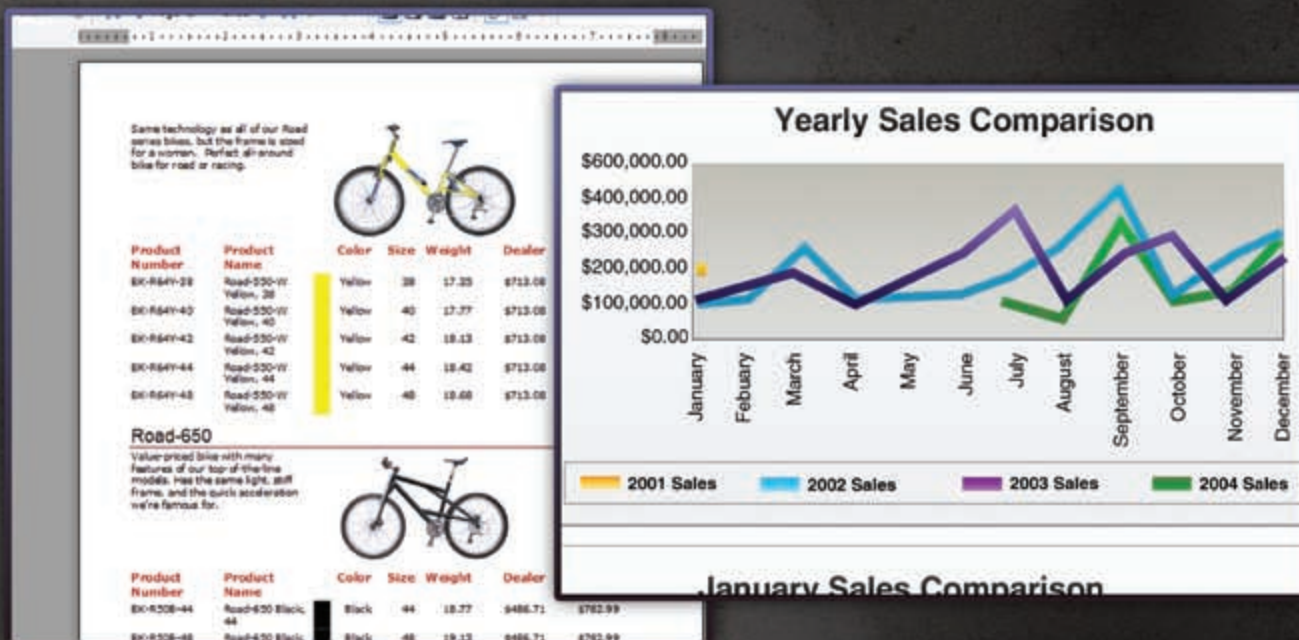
Same technology as all of our Road series bikes, but the frame is sized for a women. Perfect all-around bike for road or racing.

| Product Number | Product Name | Color | Size | Weight | Dealer |
|---|---|---|---|---|---|
| BK-R64Y-38 | Road-550-W Yellow, 38 | Yellow | 38 | 17.35 | $713.08 |
| BK-R64Y-40 | Road-550-W Yellow, 40 | Yellow | 40 | 17.77 | $713.08 |
| BK-R64Y-42 | Road-550-W Yellow, 42 | Yellow | 42 | 18.13 | $713.08 |
| BK-R64Y-44 | Road-550-W Yellow, 44 | Yellow | 44 | 18.42 | $713.08 |
| BK-R64Y-48 | Road-550-W Yellow, 48 | Yellow | 48 | 18.68 | $713.08 |

Road-650

Value-priced bike with many features of our top-of-the-line models. Has the same light, stiff frame, and the quick acceleration we're famous for.

| Product Number | Product Name | Color | Size | Weight | Dealer | |
|---|---|---|---|---|---|---|
| BK-R50B-44 | Road-650 Black, 44 | Black | 44 | 18.77 | $486.71 | $782.99 |
| BK-R50B-48 | Road-650 Black, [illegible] | Black | 48 | 19.13 | $486.71 | $782.99 |

Yearly Sales Comparison

$600,000.00
$400,000.00
$300,000.00
$200,000.00
$100,000.00
$0.00

January February March April May June July August September October November December

2001 Sales 2002 Sales 2003 Sales 2004 Sales

January Sales Comparison